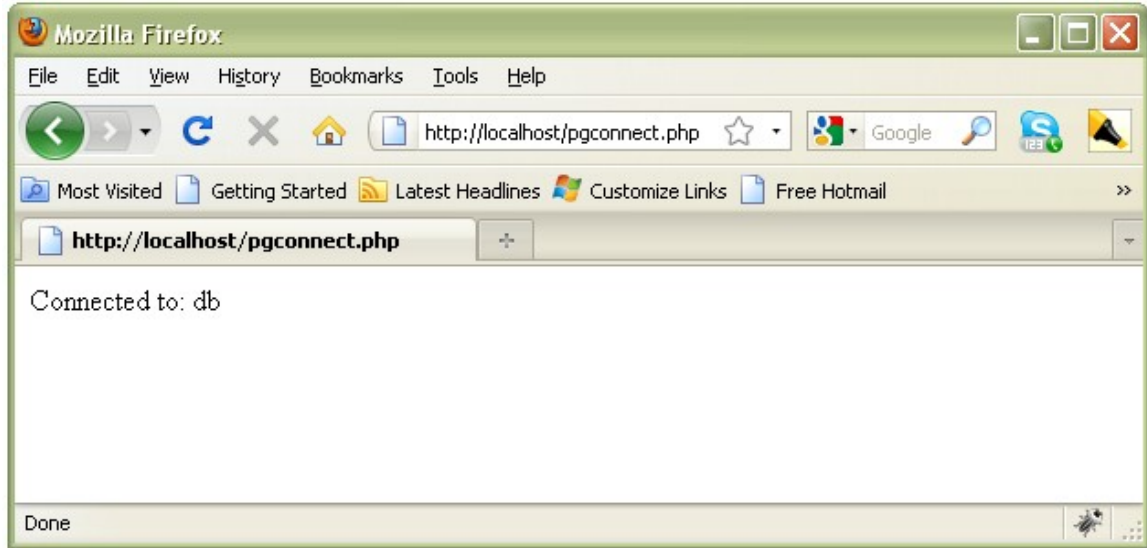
Mozilla Firefox

File Edit View History Bookmarks Tools Help

http://localhost/pgconnect.php

Google

Most Visited Getting Started Latest Headlines Customize Links Free Hotmail

http://localhost/pgconnect.php

Connected to: db

Done